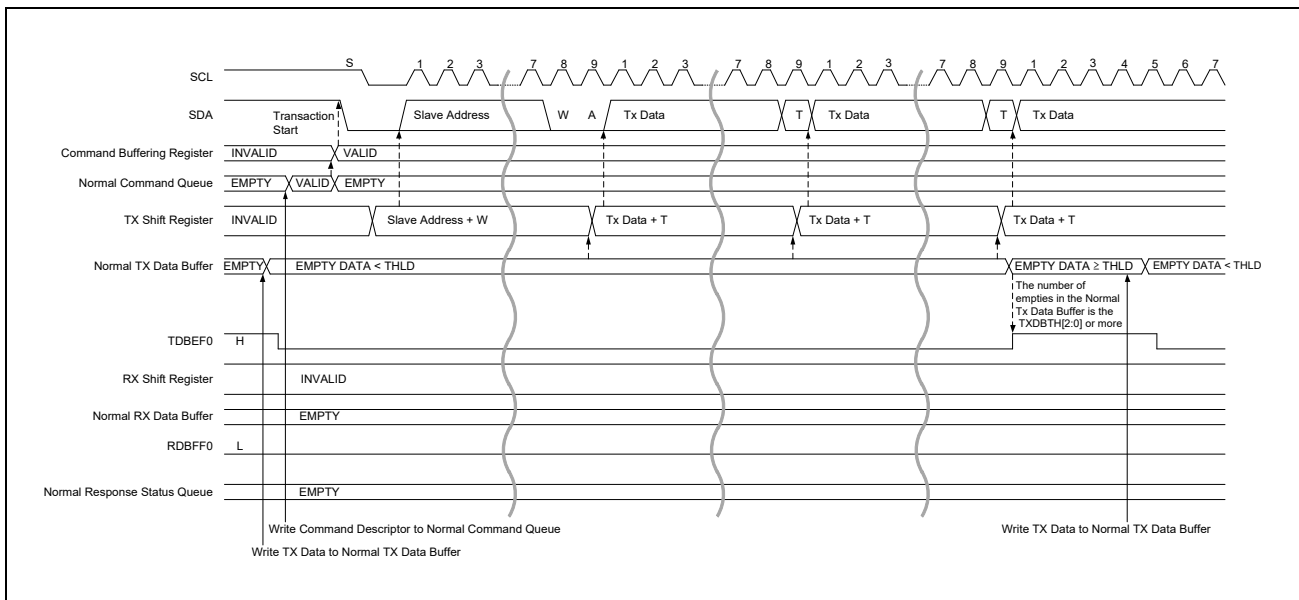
SCL
S
1 2 3 7 8 9 1 2 3 7 8 9 1 2 3 7 8 9 1 2 3 4 5 6 7

SDA
Transaction Start
Slave Address
W A
Tx Data
T
Tx Data
T
Tx Data

Command Buffering Register
INVALID
VALID

Normal Command Queue
EMPTY
VALID
EMPTY

TX Shift Register
INVALID
Slave Address + W
Tx Data + T
Tx Data + T
Tx Data + T

Normal TX Data Buffer
EMPTY
EMPTY DATA < THLD
EMPTY DATA ≥ THLD
EMPTY DATA < THLD

The number of empties in the Normal Tx Data Buffer is the TXDBTH[2:0] or more

TDBEF0
H

RX Shift Register
INVALID

Normal RX Data Buffer
EMPTY

RDBFF0
L

Normal Response Status Queue
EMPTY

Write Command Descriptor to Normal Command Queue
Write TX Data to Normal TX Data Buffer
Write TX Data to Normal TX Data Buffer